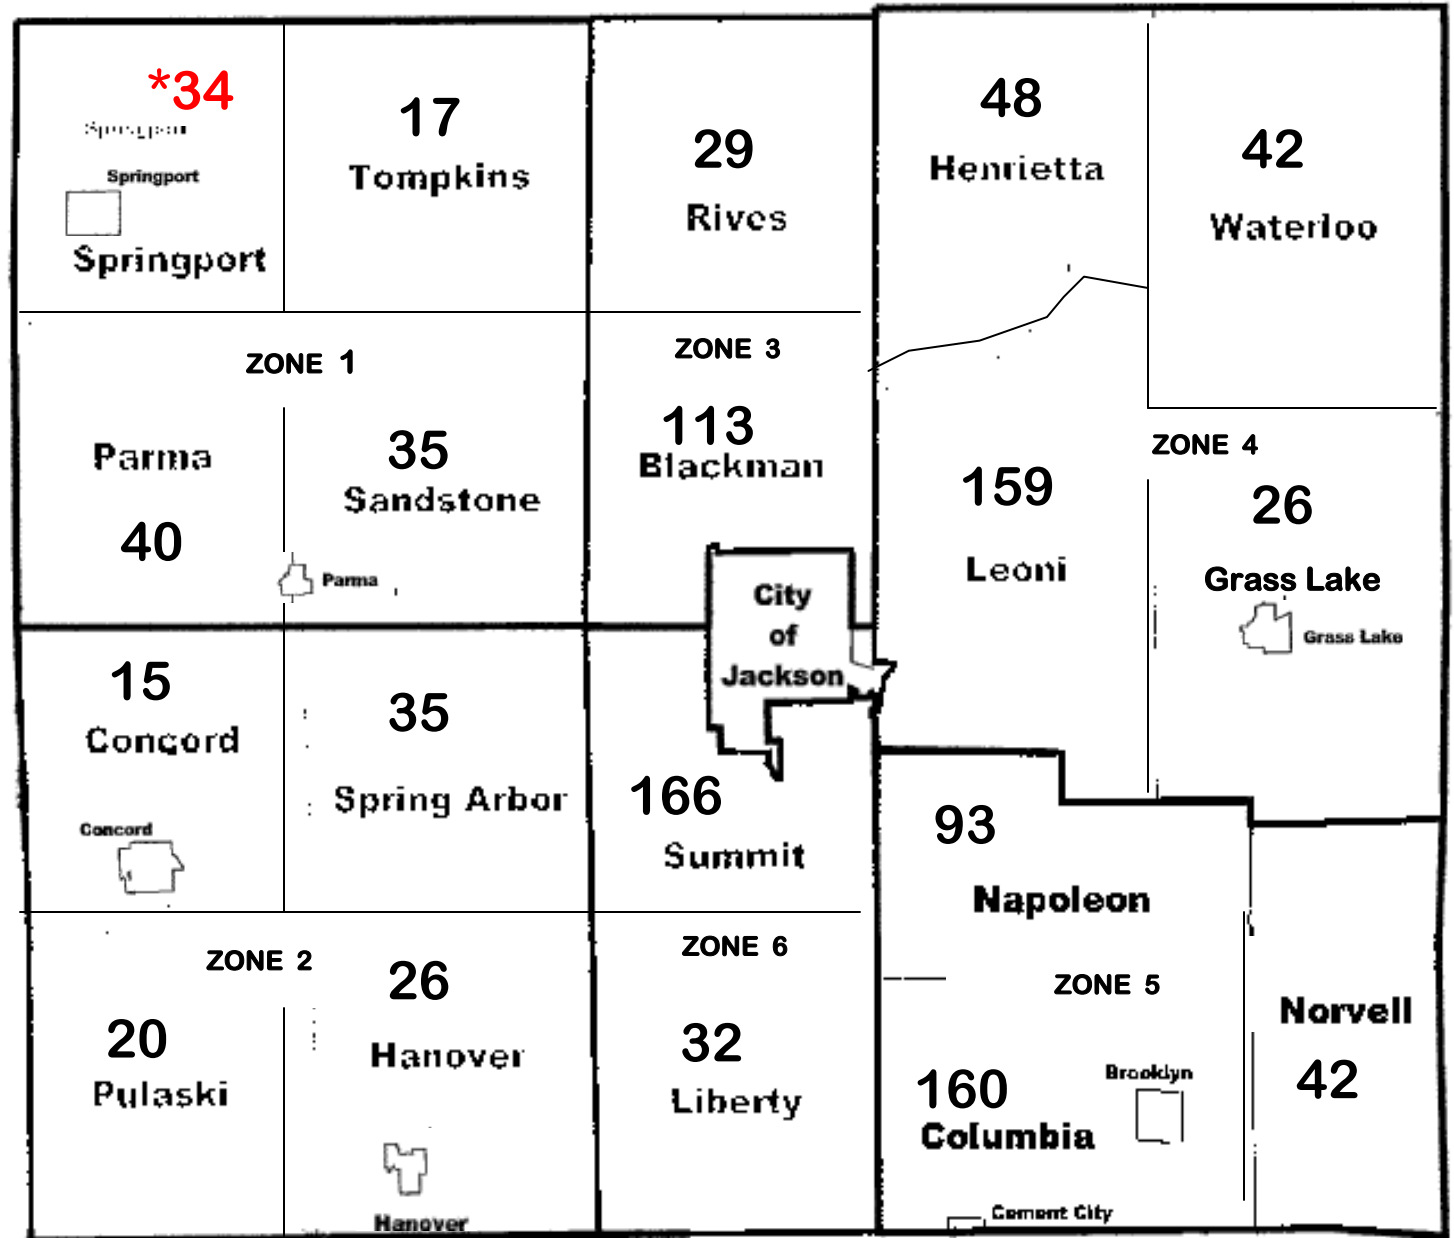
*34
Springport
Springport
Springport

17
Tompkins

29
Rives

48
Henrietta

42
Waterloo

ZONE 1

Parma
40

35
Sandstone
Parma

ZONE 3
113
Blackman

City of Jackson

159
Leoni

ZONE 4
26
Grass Lake
Grass Lake

15
Concord
Concord

35
Spring Arbor

166
Summit

93
Napoleon

ZONE 2
20
Pulaski

26
Hanover
Hanover

ZONE 6
32
Liberty

ZONE 5
160
Columbia
Brooklyn
Cement City

Norvell
42